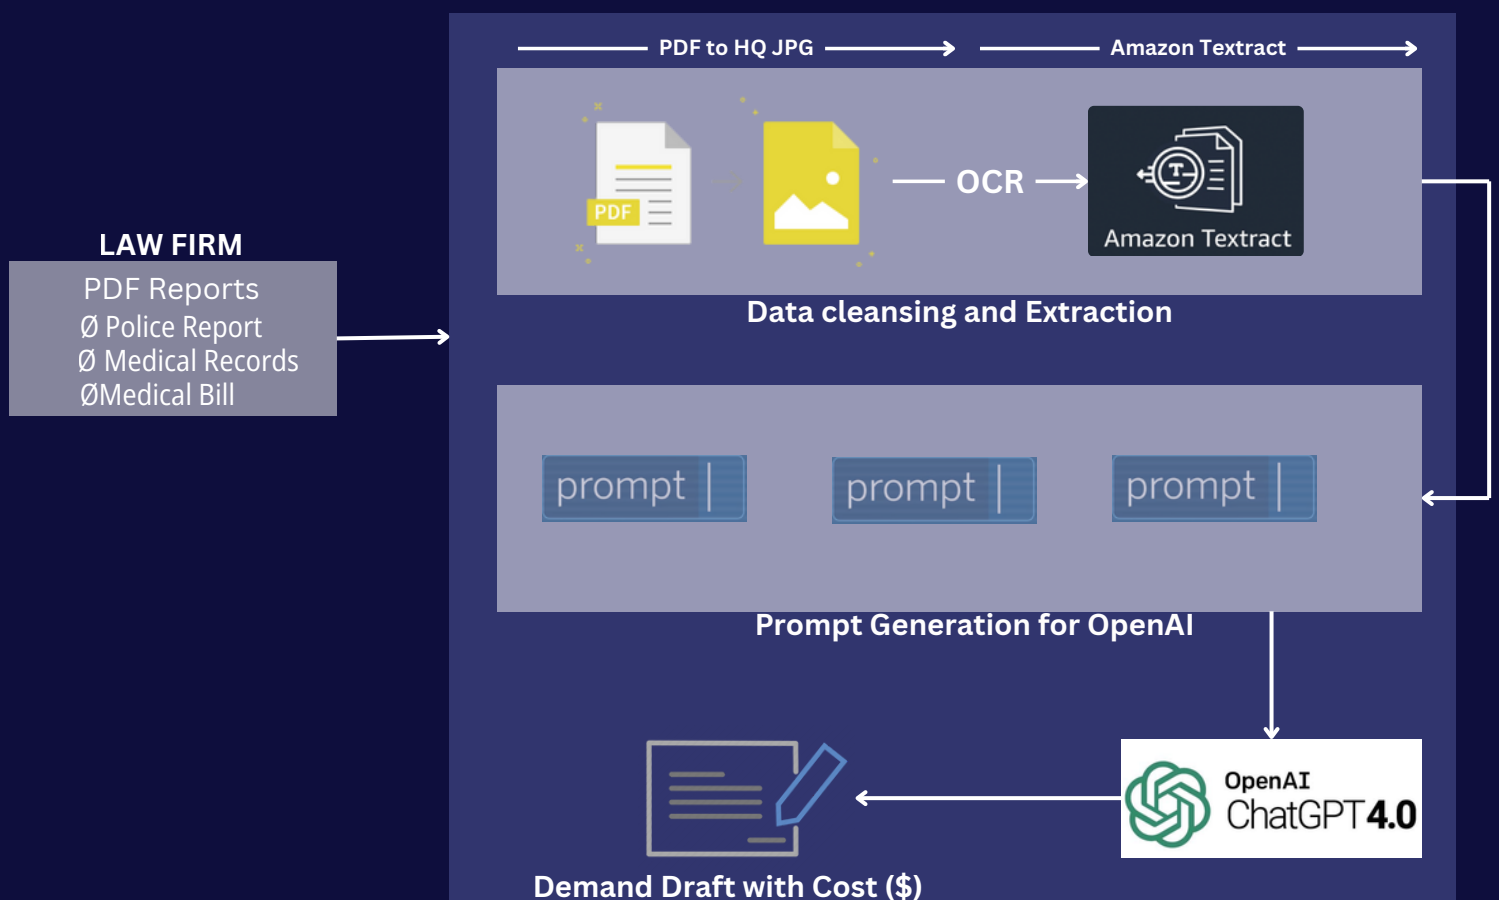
LAW FIRM

PDF Reports
Ø Police Report
Ø Medical Records
ØMedical Bill

PDF to HQ JPG

Amazon Textract

PDF

OCR

Amazon Textract

Data cleansing and Extraction

prompt

prompt

prompt

Prompt Generation for OpenAI

OpenAI
ChatGPT4.0

Demand Draft with Cost ($)